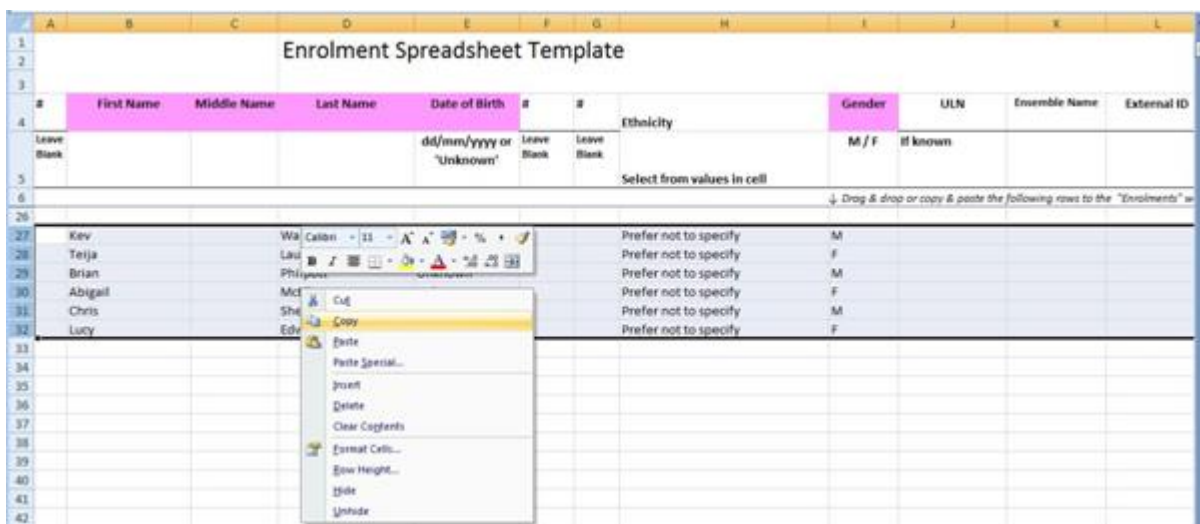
| | A | B | C | D | E | F | G | H | I | J | K | L |
|---|---|---|---|---|---|---|---|---|---|---|---|---|
| 1 | | | | Enrolment Spreadsheet Template | | | | | | | | |
| 2 | | | | | | | | | | | | |
| 3 | | | | | | | | | | | | |
| 4 | # | First Name | Middle Name | Last Name | Date of Birth | # | # | Ethnicity | Gender | ULN | Ensemble Name | External ID |
| 5 | Leave Blank | | | | dd/mm/yyyy or 'Unknown' | Leave Blank | Leave Blank | Select from values in cell | M / F | If known | | |
| 6 | ↓ Drag & drop or copy & paste the following rows to the "Enrolments" w | | | | | | | | | | | |
| 26 | | | | | | | | | | | | |
| 27 | | Kev | | Wa | | | | Prefer not to specify | M | | | |
| 28 | | Teija | | Lau | | | | Prefer not to specify | F | | | |
| 29 | | Brian | | Phi | Unknown | | | Prefer not to specify | M | | | |
| 30 | | Abigail | | Mc | | | | Prefer not to specify | F | | | |
| 31 | | Chris | | She | | | | Prefer not to specify | M | | | |
| 32 | | Lucy | | Edv | | | | Prefer not to specify | F | | | |
| 33 | | | | | | | | | | | | |
| 34 | | | | | | | | | | | | |
| 35 | | | | | | | | | | | | |
| 36 | | | | | | | | | | | | |
| 37 | | | | | | | | | | | | |
| 38 | | | | | | | | | | | | |
| 39 | | | | | | | | | | | | |
| 40 | | | | | | | | | | | | |
| 41 | | | | | | | | | | | | |
| 42 | | | | | | | | | | | | |

Calibri 11 A A % B I A

Cut
Copy
Paste
Paste Special...
Insert
Delete
Clear Contents
Format Cells...
Row Height...
Hide
Unhide